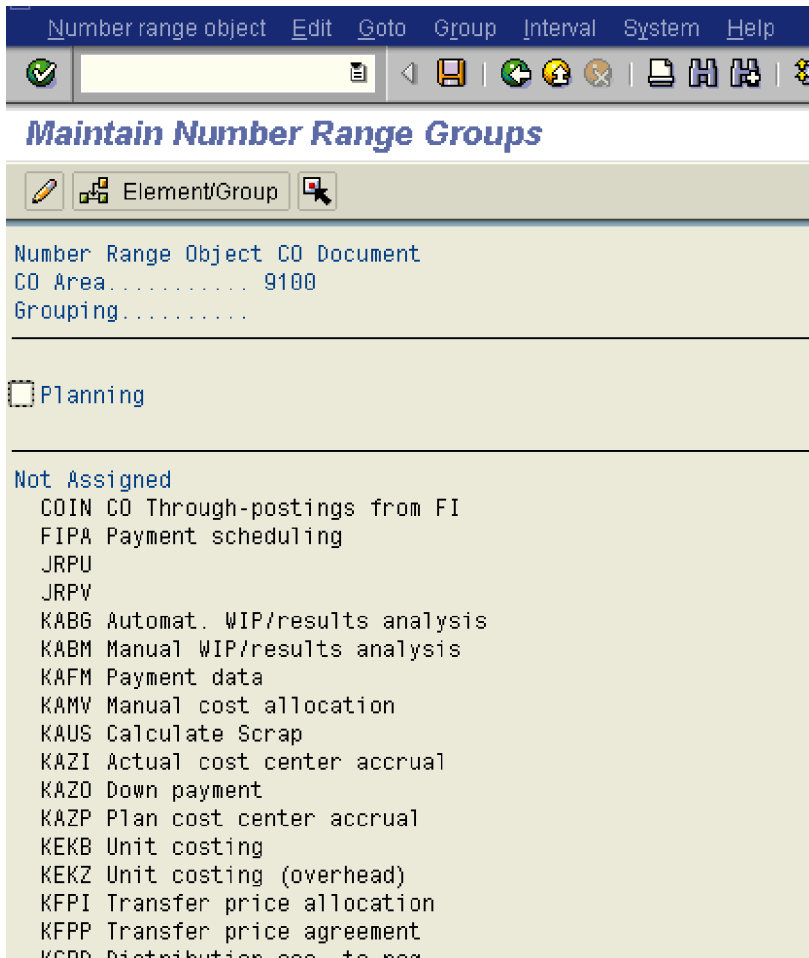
Number range object Edit Goto Group Interval System Help

Maintain Number Range Groups

Element/Group

Number Range Object CO Document
CO Area........... 9100
Grouping..........

Planning

Not Assigned
COIN CO Through-postings from FI
FIPA Payment scheduling
JRPU
JRPV
KABG Automat. WIP/results analysis
KABM Manual WIP/results analysis
KAFM Payment data
KAMV Manual cost allocation
KAUS Calculate Scrap
KAZI Actual cost center accrual
KAZO Down payment
KAZP Plan cost center accrual
KEKB Unit costing
KEKZ Unit costing (overhead)
KFPI Transfer price allocation
KFPP Transfer price agreement
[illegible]